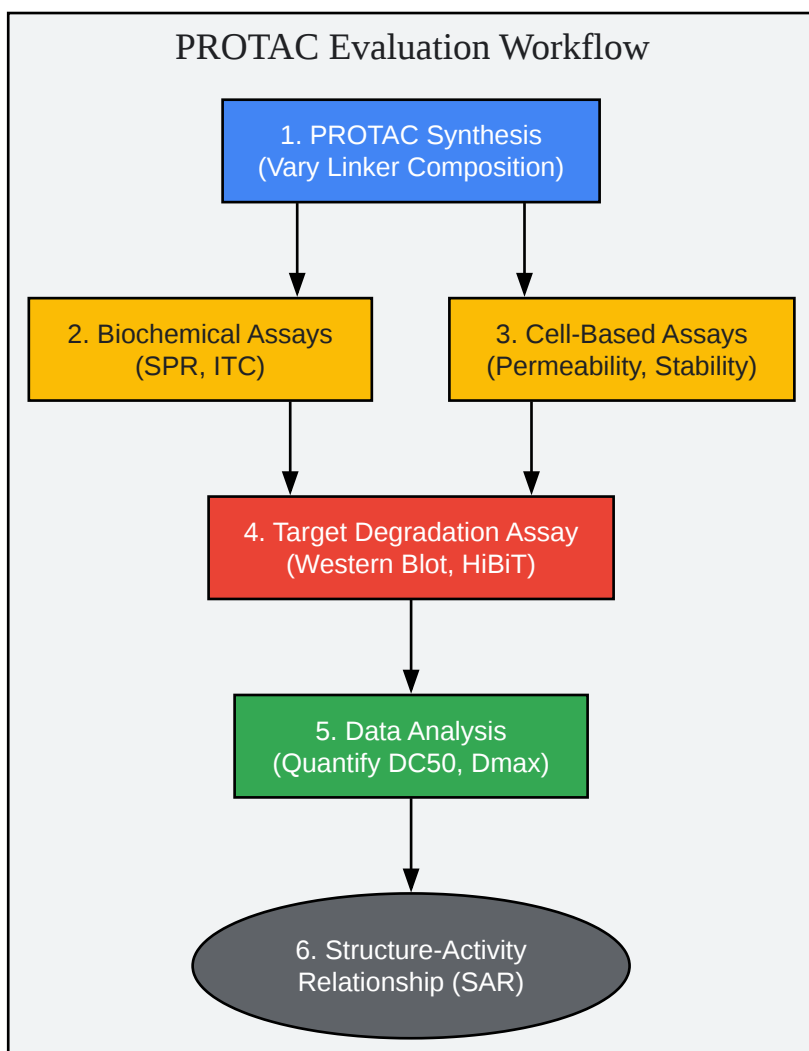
PROTAC Evaluation Workflow

1. PROTAC Synthesis
(Vary Linker Composition)

2. Biochemical Assays
(SPR, ITC)

3. Cell-Based Assays
(Permeability, Stability)

4. Target Degradation Assay
(Western Blot, HiBiT)

5. Data Analysis
(Quantify DC50, Dmax)

6. Structure-Activity
Relationship (SAR)